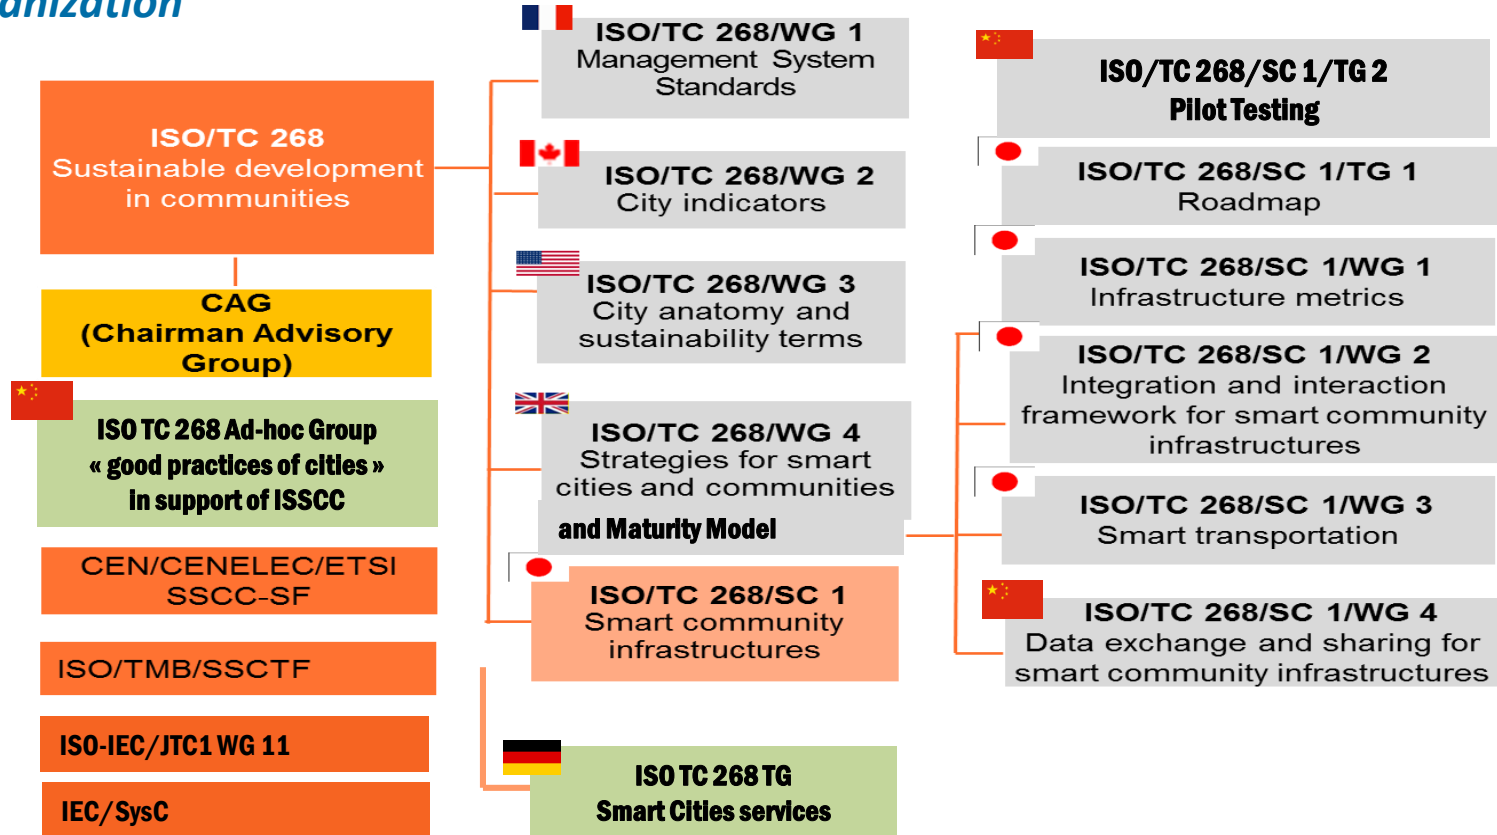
anization

ISO/TC 268
Sustainable development in communities

CAG
(Chairman Advisory Group)

ISO TC 268 Ad-hoc Group
« good practices of cities »
in support of ISSCC

CEN/CENELEC/ETSI
SSCC-SF

ISO/TMB/SSCTF

ISO-IEC/JTC1 WG 11

IEC/SysC

ISO/TC 268/WG 1
Management System Standards

ISO/TC 268/WG 2
City indicators

ISO/TC 268/WG 3
City anatomy and sustainability terms

ISO/TC 268/WG 4
Strategies for smart cities and communities
and Maturity Model

ISO/TC 268/SC 1
Smart community infrastructures

ISO TC 268 TG
Smart Cities services

ISO/TC 268/SC 1/TG 2
Pilot Testing

ISO/TC 268/SC 1/TG 1
Roadmap

ISO/TC 268/SC 1/WG 1
Infrastructure metrics

ISO/TC 268/SC 1/WG 2
Integration and interaction framework for smart community infrastructures

ISO/TC 268/SC 1/WG 3
Smart transportation

ISO/TC 268/SC 1/WG 4
Data exchange and sharing for smart community infrastructures